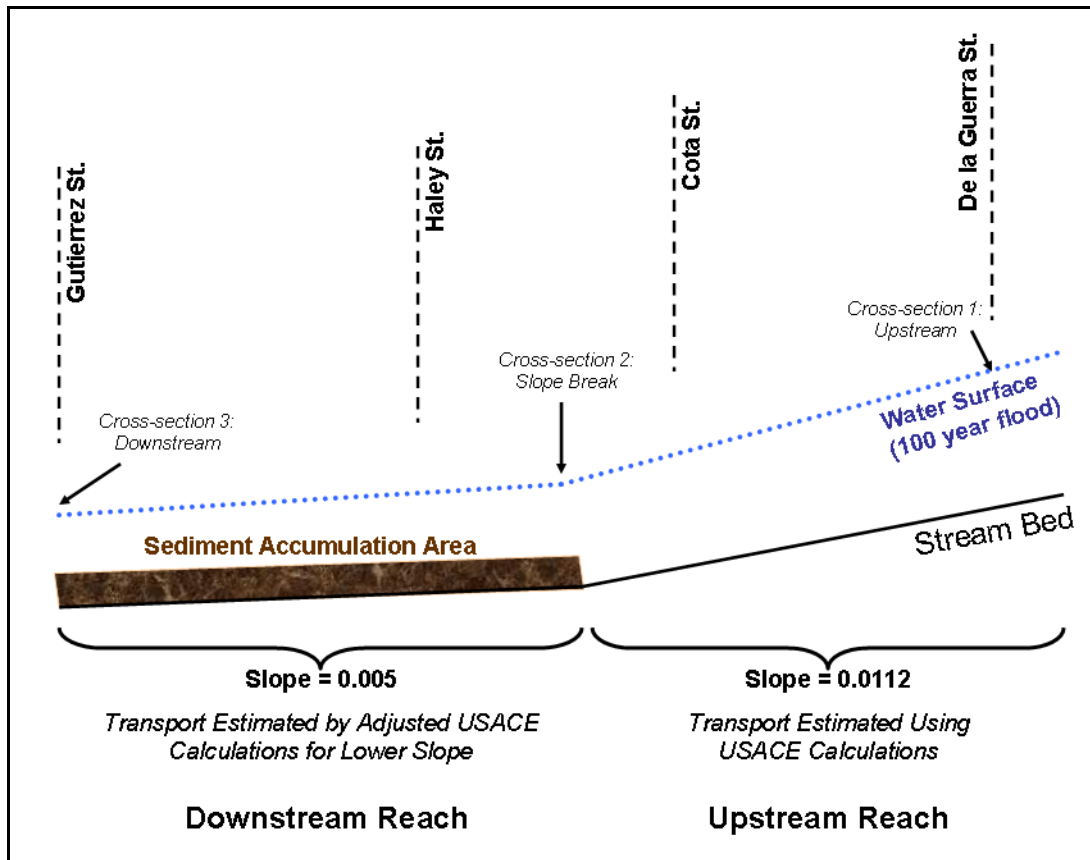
Gutierrez St.

Haley St.

Cota St.

De la Guerra St.

Cross-section 1: Upstream

Cross-section 2: Slope Break

Cross-section 3: Downstream

Water Surface (100 year flood)

Stream Bed

Sediment Accumulation Area

Slope = 0.005

Transport Estimated by Adjusted USACE Calculations for Lower Slope

Downstream Reach

Slope = 0.0112

Transport Estimated Using USACE Calculations

Upstream Reach